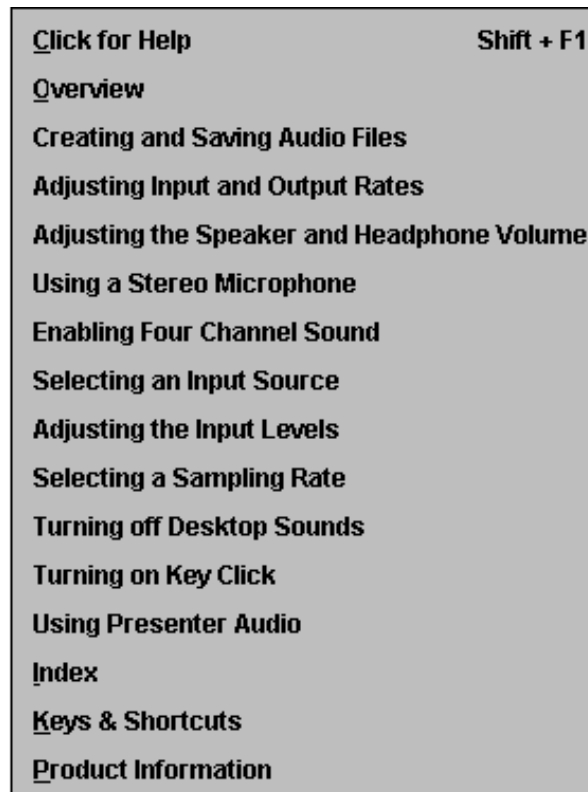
Click for Help Shift + F1
Overview
Creating and Saving Audio Files
Adjusting Input and Output Rates
Adjusting the Speaker and Headphone Volume
Using a Stereo Microphone
Enabling Four Channel Sound
Selecting an Input Source
Adjusting the Input Levels
Selecting a Sampling Rate
Turning off Desktop Sounds
Turning on Key Click
Using Presenter Audio
Index
Keys & Shortcuts
Product Information